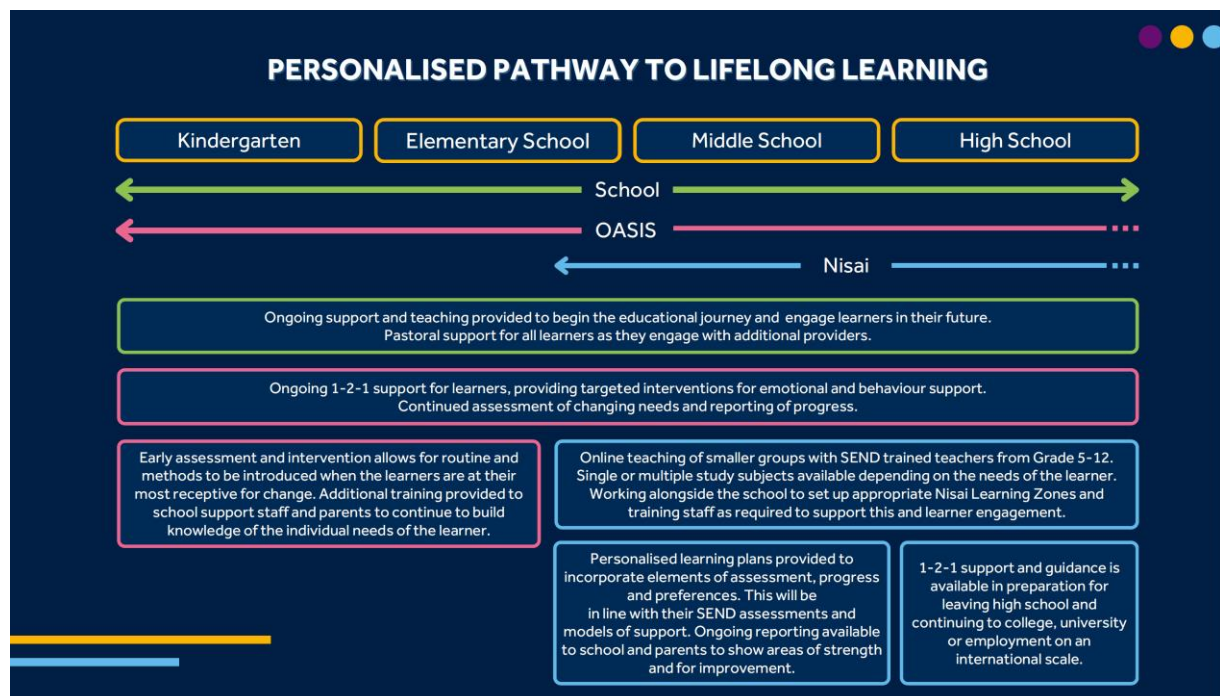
PERSONALISED PATHWAY TO LIFELONG LEARNING

Kindergarten

Elementary School

Middle School

High School

School

OASIS

Nisai

Ongoing support and teaching provided to begin the educational journey and engage learners in their future. Pastoral support for all learners as they engage with additional providers.

Ongoing 1-2-1 support for learners, providing targeted interventions for emotional and behaviour support. Continued assessment of changing needs and reporting of progress.

Early assessment and intervention allows for routine and methods to be introduced when the learners are at their most receptive for change. Additional training provided to school support staff and parents to continue to build knowledge of the individual needs of the learner.

Online teaching of smaller groups with SEND trained teachers from Grade 5-12. Single or multiple study subjects available depending on the needs of the learner. Working alongside the school to set up appropriate Nisai Learning Zones and training staff as required to support this and learner engagement.

Personalised learning plans provided to incorporate elements of assessment, progress and preferences. This will be in line with their SEND assessments and models of support. Ongoing reporting available to school and parents to show areas of strength and for improvement.

1-2-1 support and guidance is available in preparation for leaving high school and continuing to college, university or employment on an international scale.